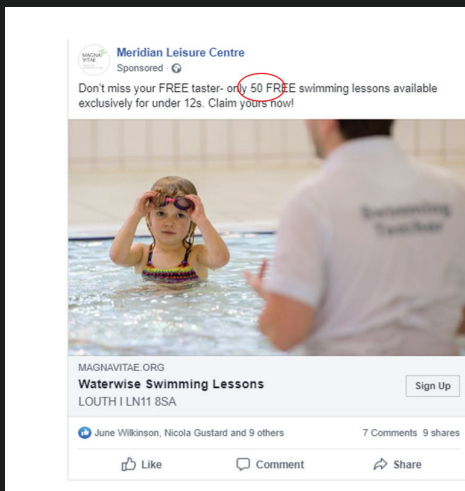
MAGNA VITAE

Meridian Leisure Centre
Sponsored ·

Don't miss your FREE taster- only 50 FREE swimming lessons available exclusively for under 12s. Claim yours now!

Swimming Teacher

MAGNAVITAE.ORG
Waterwise Swimming Lessons
LOUTH I LN11 8SA

Sign Up

June Wilkinson, Nicola Gustard and 9 others

7 Comments 9 shares

Like

Comment

Share